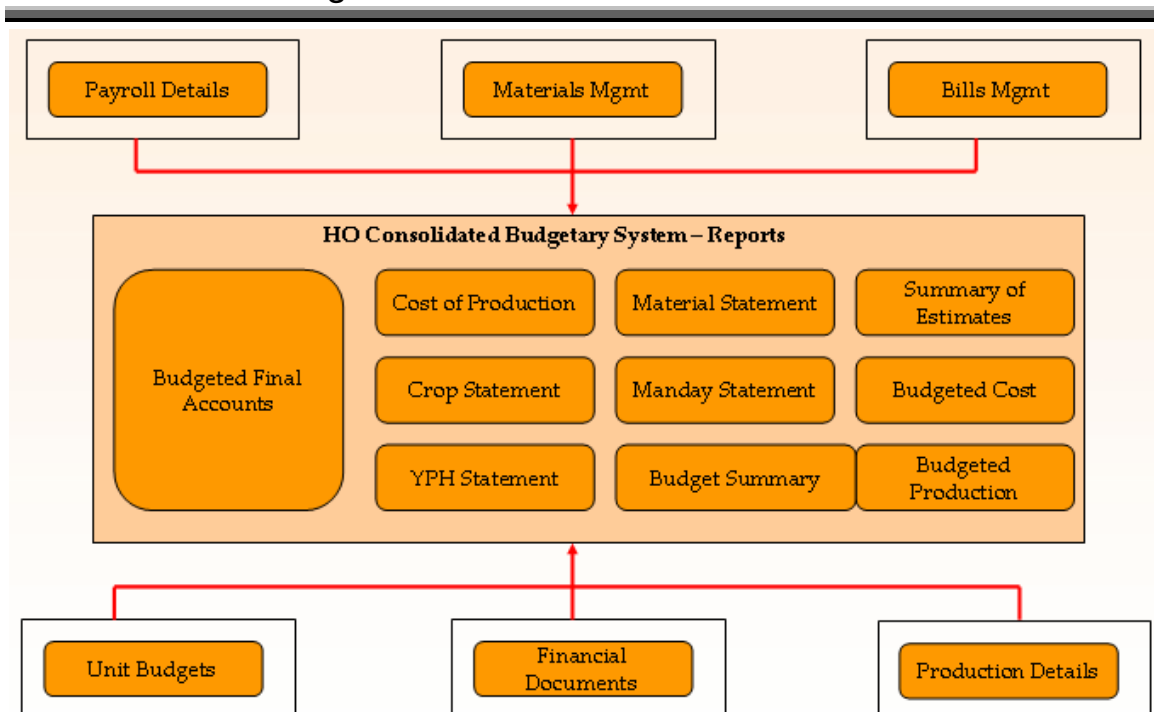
Payroll Details

Materials Mgmt

Bills Mgmt

HO Consolidated Budgetary System – Reports

Budgeted Final Accounts

Cost of Production

Material Statement

Summary of Estimates

Crop Statement

Manday Statement

Budgeted Cost

YPH Statement

Budget Summary

Budgeted Production

Unit Budgets

Financial Documents

Production Details